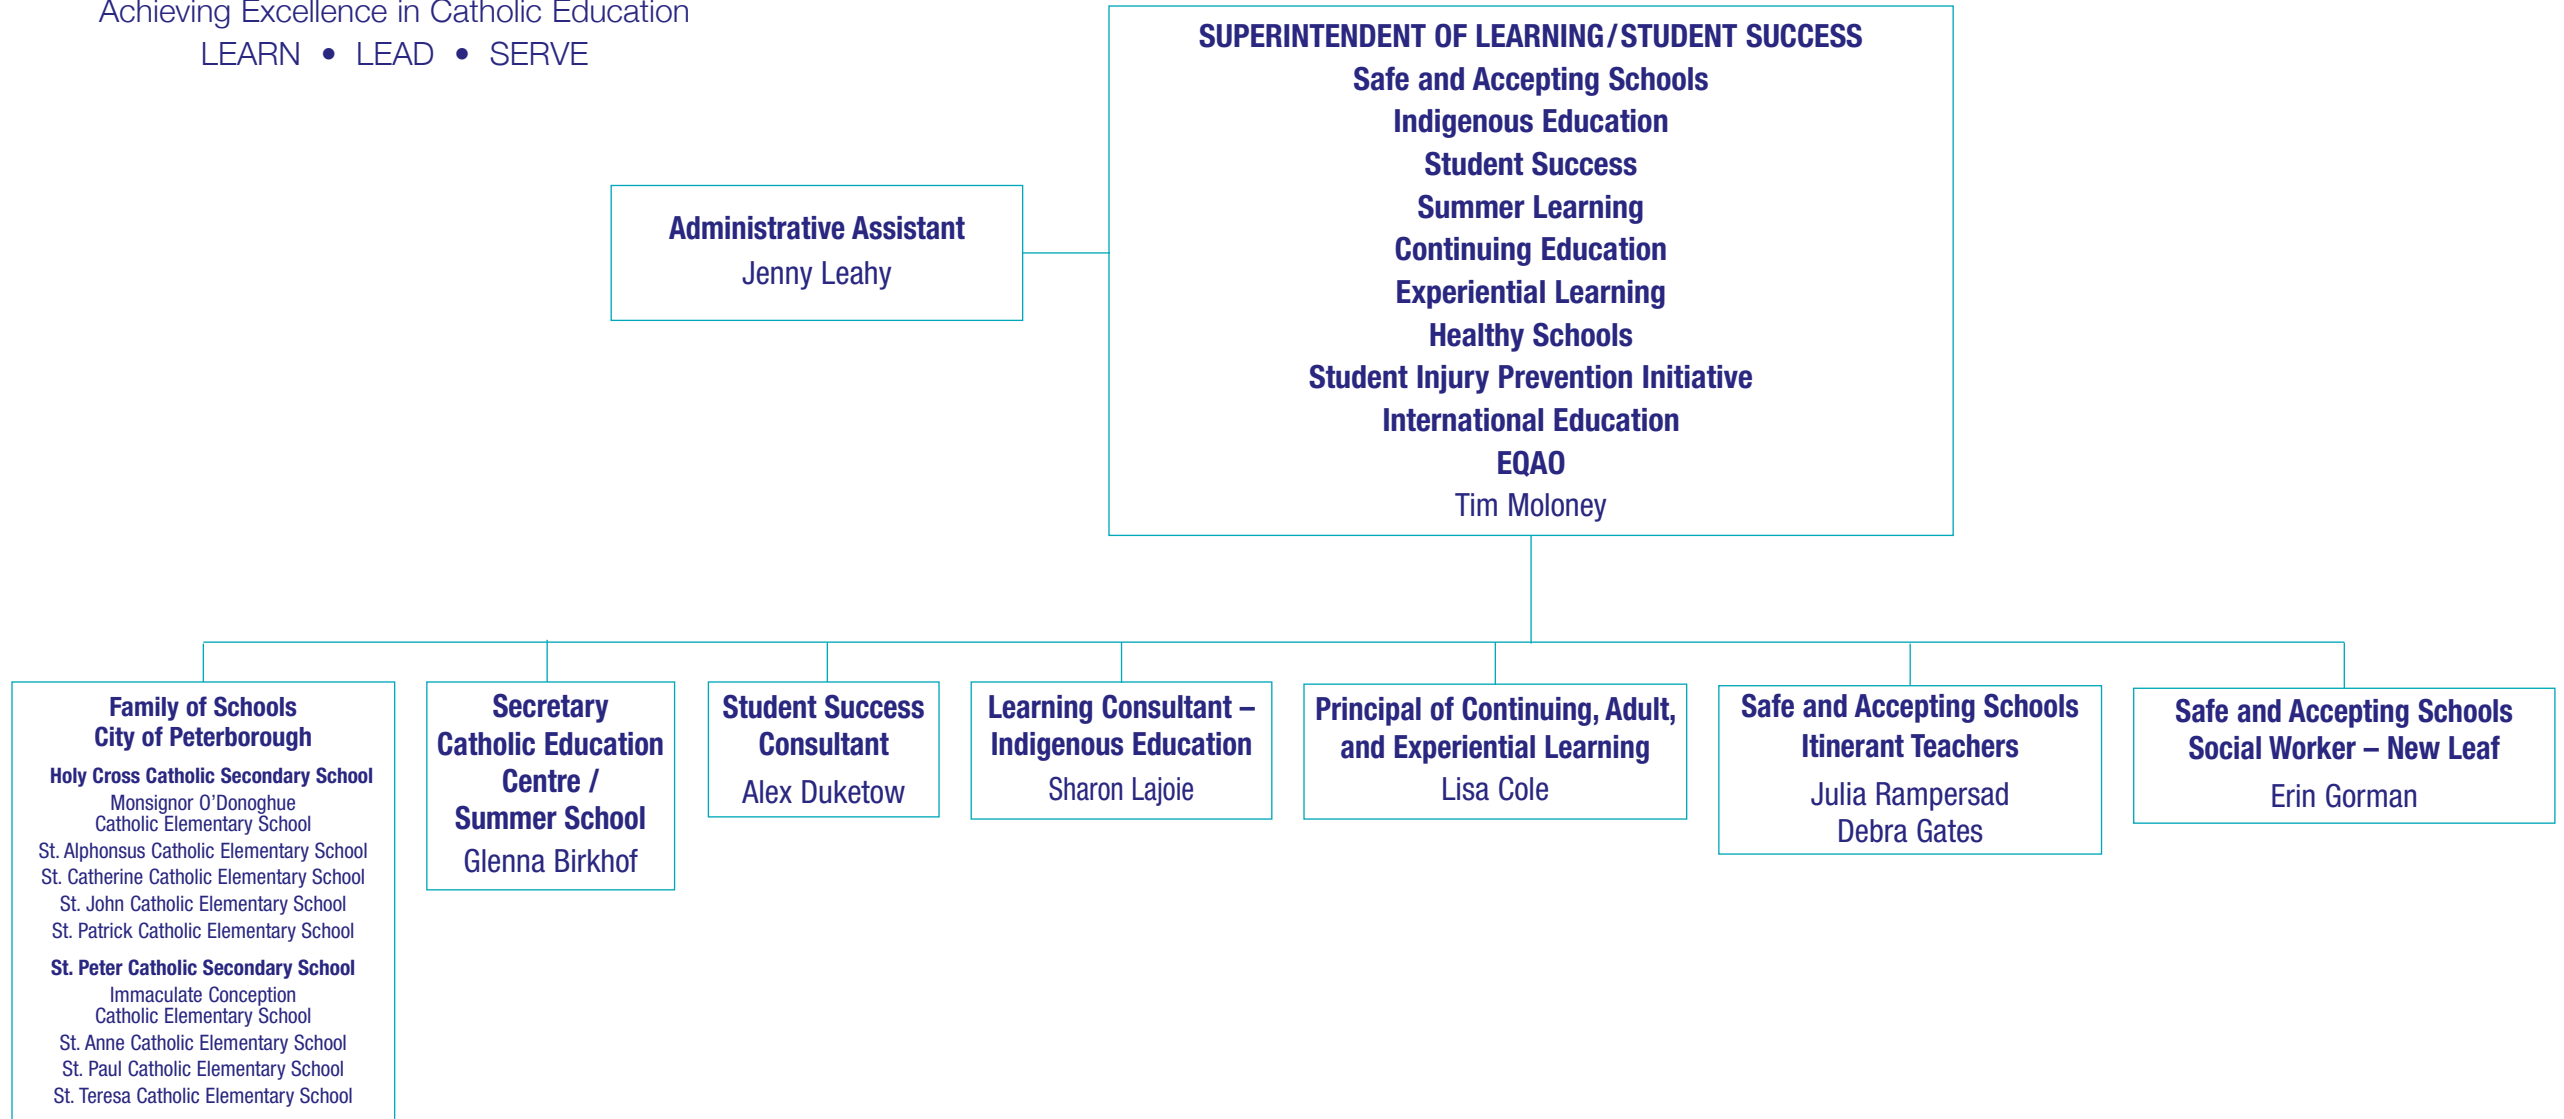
Achieving Excellence in Catholic Education
LEARN • LEAD • SERVE

SUPERINTENDENT OF LEARNING/STUDENT SUCCESS
Safe and Accepting Schools
Indigenous Education
Student Success
Summer Learning
Continuing Education
Experiential Learning
Healthy Schools
Student Injury Prevention Initiative
International Education
EQAO
Tim Moloney

Administrative Assistant
Jenny Leahy

Family of Schools
City of Peterborough

Holy Cross Catholic Secondary School
Monsignor O'Donoghue Catholic Elementary School
St. Alphonsus Catholic Elementary School
St. Catherine Catholic Elementary School
St. John Catholic Elementary School
St. Patrick Catholic Elementary School

St. Peter Catholic Secondary School
Immaculate Conception Catholic Elementary School
St. Anne Catholic Elementary School
St. Paul Catholic Elementary School
St. Teresa Catholic Elementary School

Secretary
Catholic Education Centre /
Summer School
Glenna Birkhof

Student Success Consultant
Alex Duketow

Learning Consultant – Indigenous Education
Sharon Lajoie

Principal of Continuing, Adult, and Experiential Learning
Lisa Cole

Safe and Accepting Schools Itinerant Teachers
Julia Rampersad
Debra Gates

Safe and Accepting Schools Social Worker – New Leaf
Erin Gorman